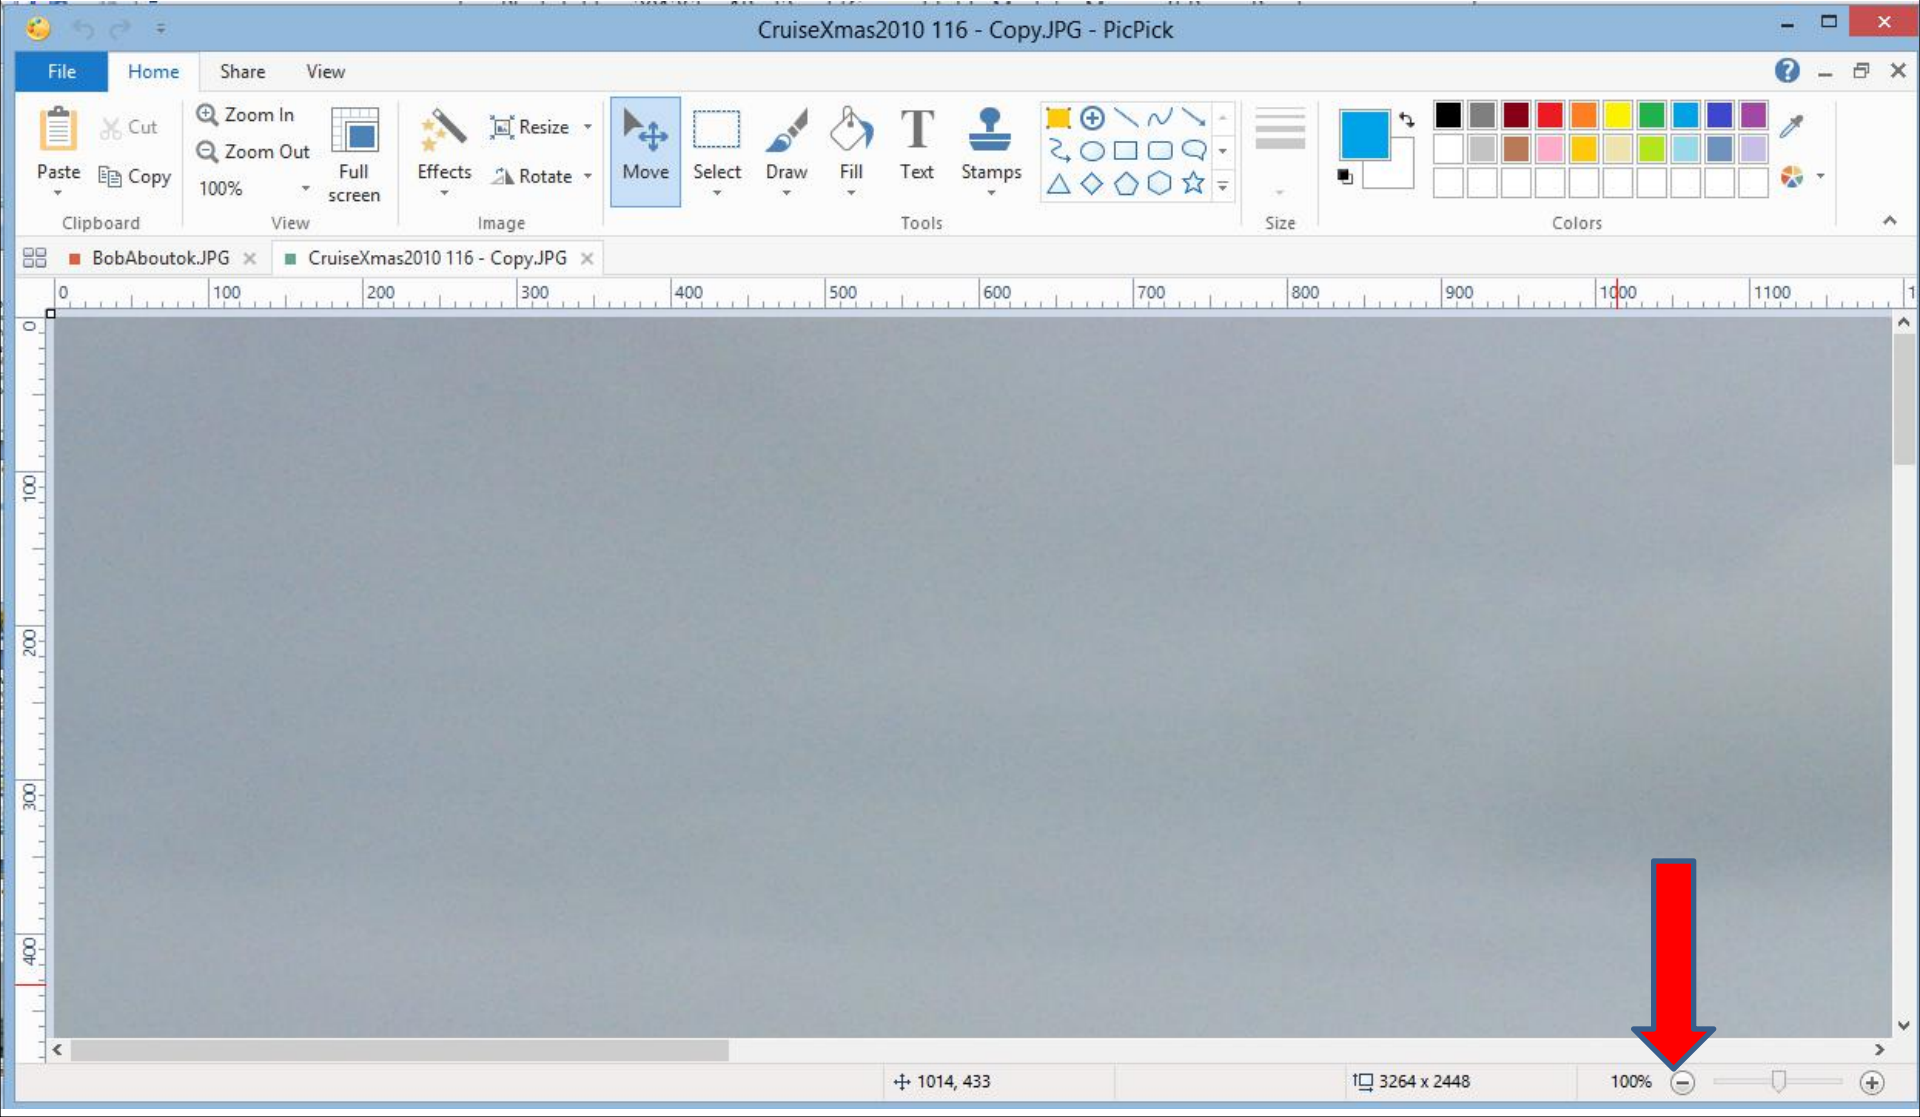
CruiseXmas2010 116 - Copy.JPG - PicPick

File
Home
Share
View

Paste
Cut
Copy
Clipboard

Zoom In
Zoom Out
100%
Full screen
View

Effects
Resize
Rotate
Image

Move
Select
Draw
Fill
Text
Stamps
Tools

Size

Colors

BobAboutok.JPG
CruiseXmas2010 116 - Copy.JPG

0
100
200
300
400
500
600
700
800
900
1000
1100
1

0
100
200
300
400

1014, 433
3264 x 2448
100%